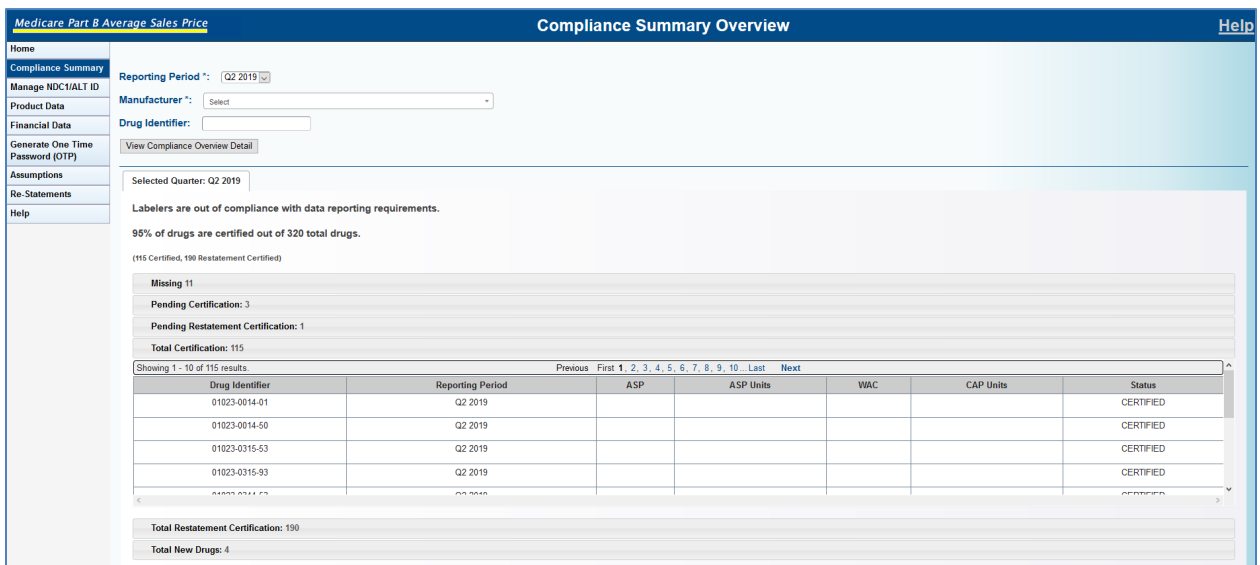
Medicare Part B Average Sales Price

Compliance Summary Overview

Help

Home
Compliance Summary
Manage NDC1/ALT ID
Product Data
Financial Data
Generate One Time Password (OTP)
Assumptions
Re-Statements
Help

Reporting Period *: Q2 2019
Manufacturer *: Select
Drug Identifier:
View Compliance Overview Detail

Selected Quarter: Q2 2019

Labelers are out of compliance with data reporting requirements.

95% of drugs are certified out of 320 total drugs.

(115 Certified, 190 Restatement Certified)

Missing 11
Pending Certification: 3
Pending Restatement Certification: 1
Total Certification: 115

Showing 1 - 10 of 115 results. Previous First 1, 2, 3, 4, 5, 6, 7, 8, 9, 10... Last Next

| Drug Identifier | Reporting Period | ASP | ASP Units | WAC | CAP Units | Status |
|---|---|---|---|---|---|---|
| 01023-0014-01 | Q2 2019 | | | | | CERTIFIED |
| 01023-0014-50 | Q2 2019 | | | | | CERTIFIED |
| 01023-0315-53 | Q2 2019 | | | | | CERTIFIED |
| 01023-0315-93 | Q2 2019 | | | | | CERTIFIED |
| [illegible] | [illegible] | | | | | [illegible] |

Total Restatement Certification: 190
Total New Drugs: 4